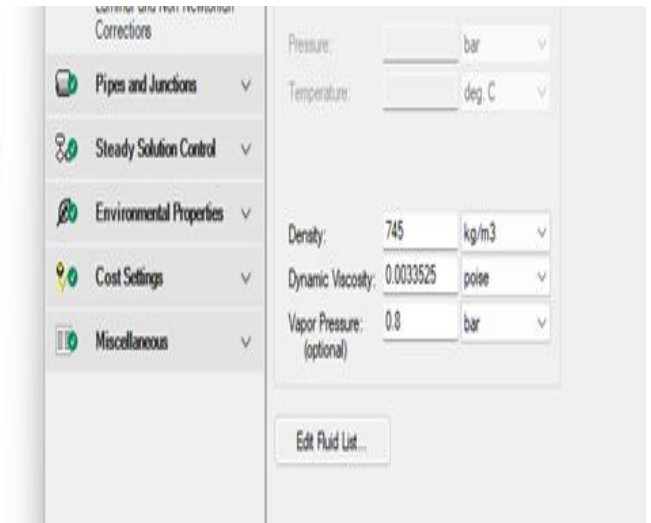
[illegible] Corrections

Pipes and Junctions

Steady Solution Control

Environmental Properties

Cost Settings

Miscellaneous

Pressure: bar

Temperature: deg. C

Density: 745 kg/m3

Dynamic Viscosity: 0.0033525 poise

Vapor Pressure: (optional) 0.8 bar

Edit Fluid List...